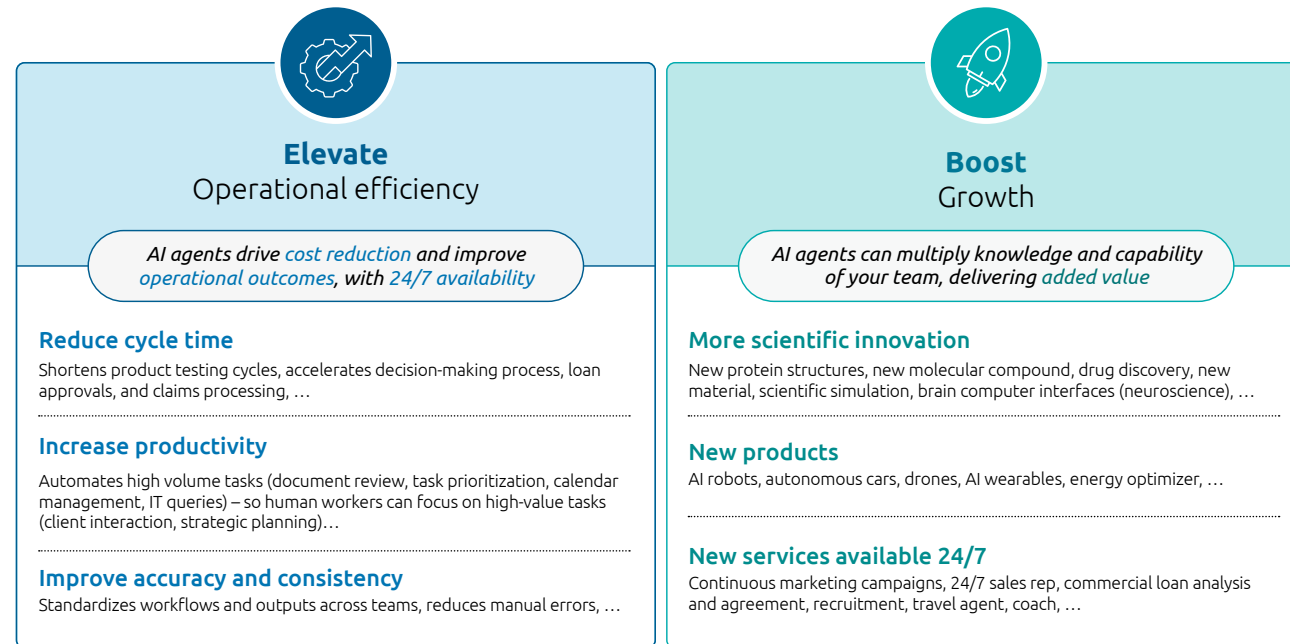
Elevate
Operational efficiency

AI agents drive cost reduction and improve operational outcomes, with 24/7 availability

Reduce cycle time
Shortens product testing cycles, accelerates decision-making process, loan approvals, and claims processing, …

Increase productivity
Automates high volume tasks (document review, task prioritization, calendar management, IT queries) – so human workers can focus on high-value tasks (client interaction, strategic planning)…

Improve accuracy and consistency
Standardizes workflows and outputs across teams, reduces manual errors, …

Boost
Growth

AI agents can multiply knowledge and capability of your team, delivering added value

More scientific innovation
New protein structures, new molecular compound, drug discovery, new material, scientific simulation, brain computer interfaces (neuroscience), …

New products
AI robots, autonomous cars, drones, AI wearables, energy optimizer, …

New services available 24/7
Continuous marketing campaigns, 24/7 sales rep, commercial loan analysis and agreement, recruitment, travel agent, coach, …